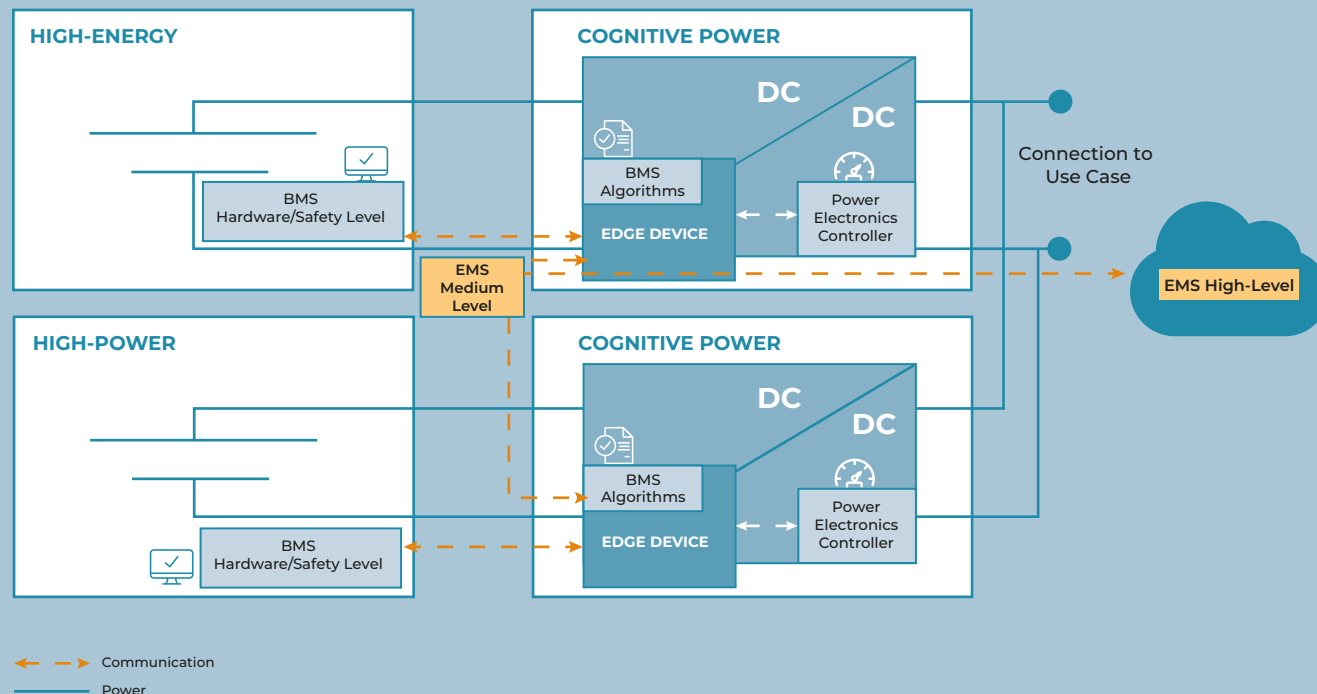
HIGH-ENERGY

BMS
Hardware/Safety Level

COGNITIVE POWER

DC

DC

BMS
Algorithms

EDGE DEVICE

Power
Electronics
Controller

Connection to
Use Case

EMS
Medium
Level

EMS High-Level

HIGH-POWER

BMS
Hardware/Safety Level

COGNITIVE POWER

DC

DC

BMS
Algorithms

EDGE DEVICE

Power
Electronics
Controller

Communication

Power